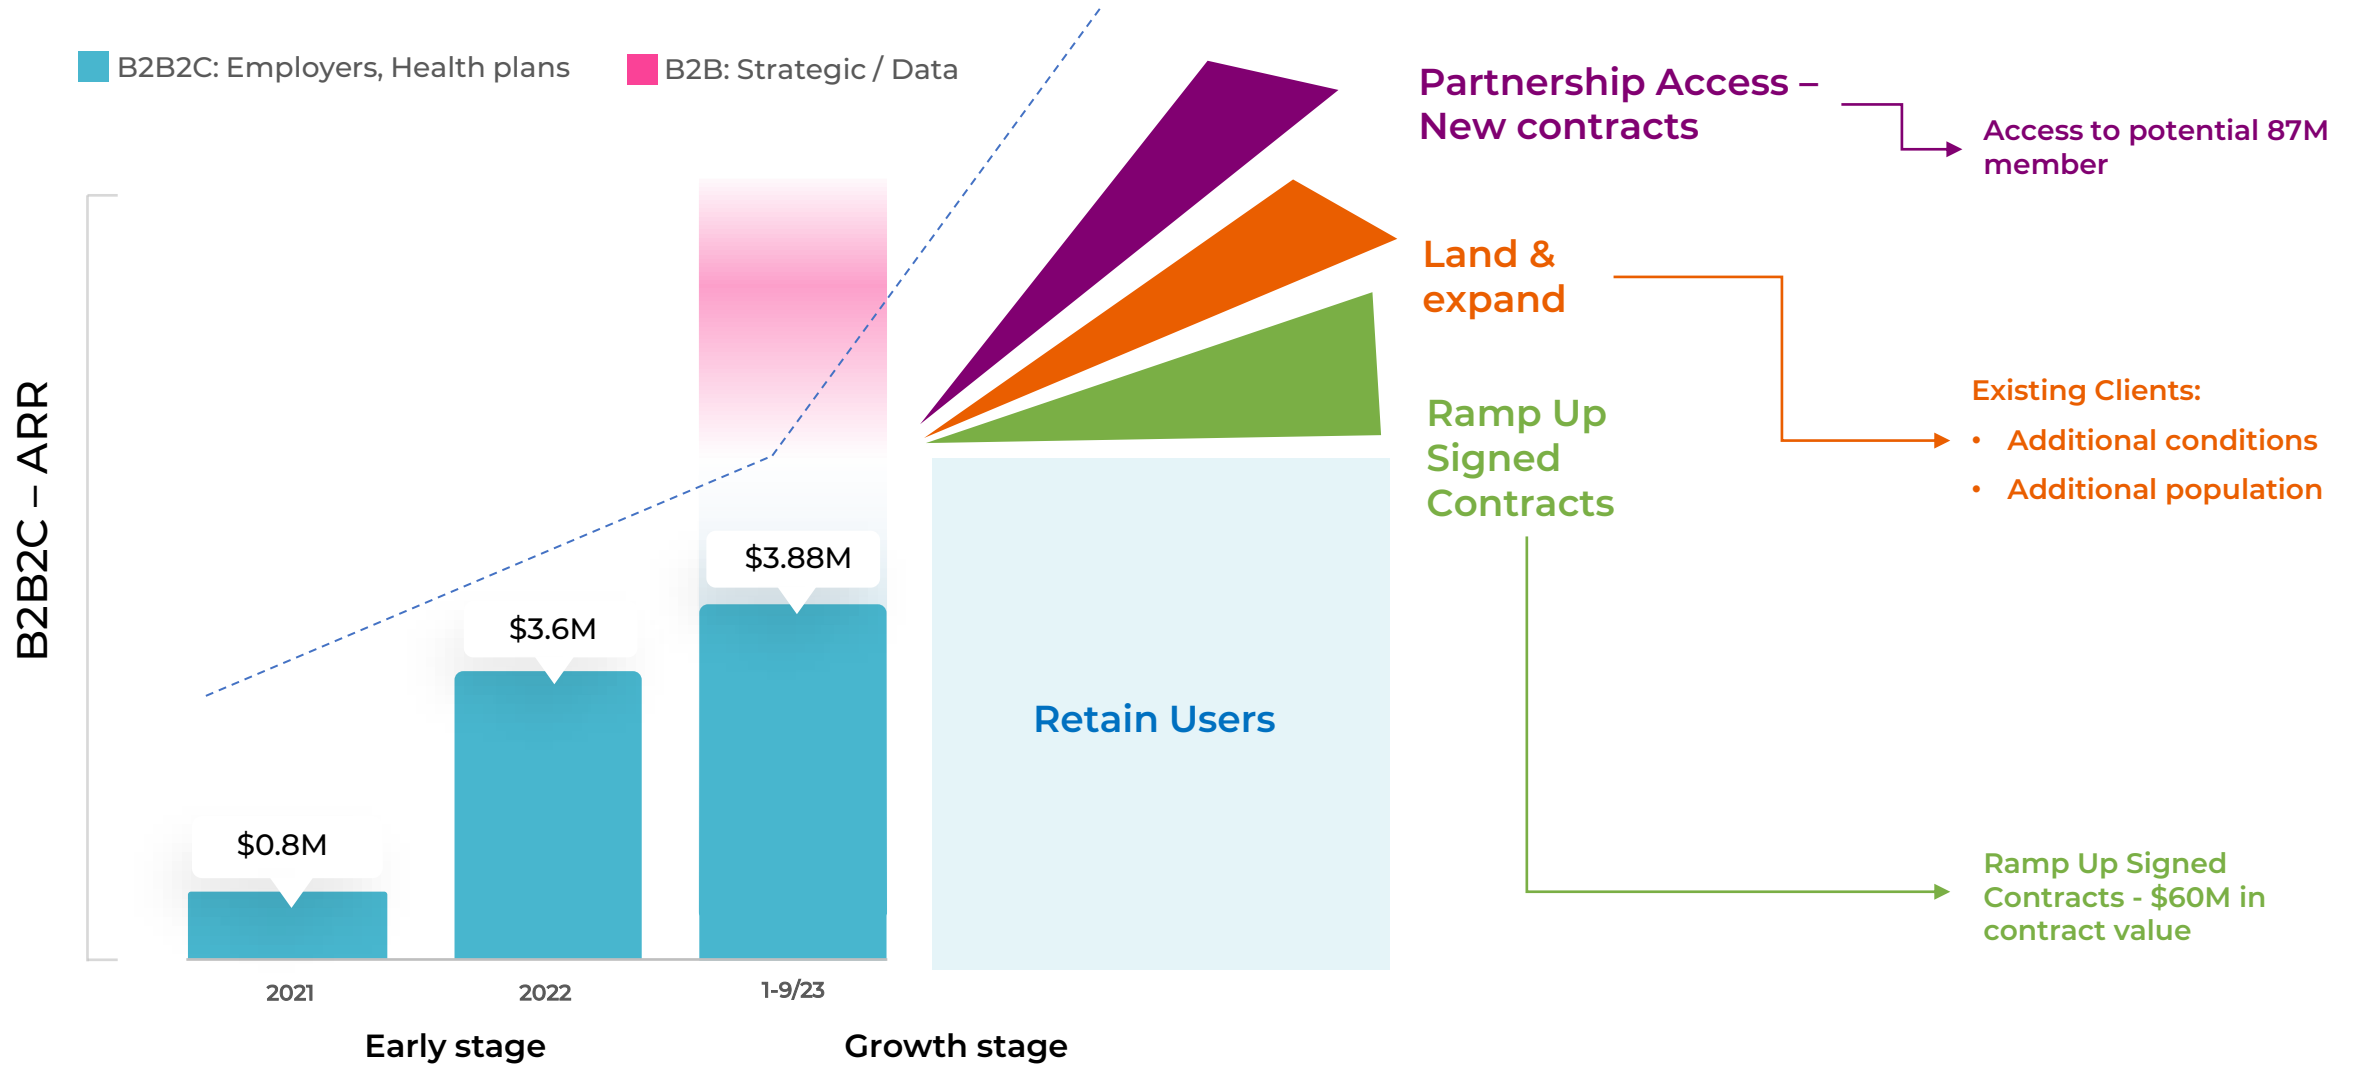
B2B2C: Employers, Health plans
B2B: Strategic / Data

B2B2C – ARR

$0.8M
$3.6M
$3.88M

2021
2022
1-9/23

Early stage
Growth stage

Retain Users

Partnership Access – New contracts

Access to potential 87M member

Land & expand

Existing Clients:
• Additional conditions
• Additional population

Ramp Up Signed Contracts

Ramp Up Signed Contracts - $60M in contract value